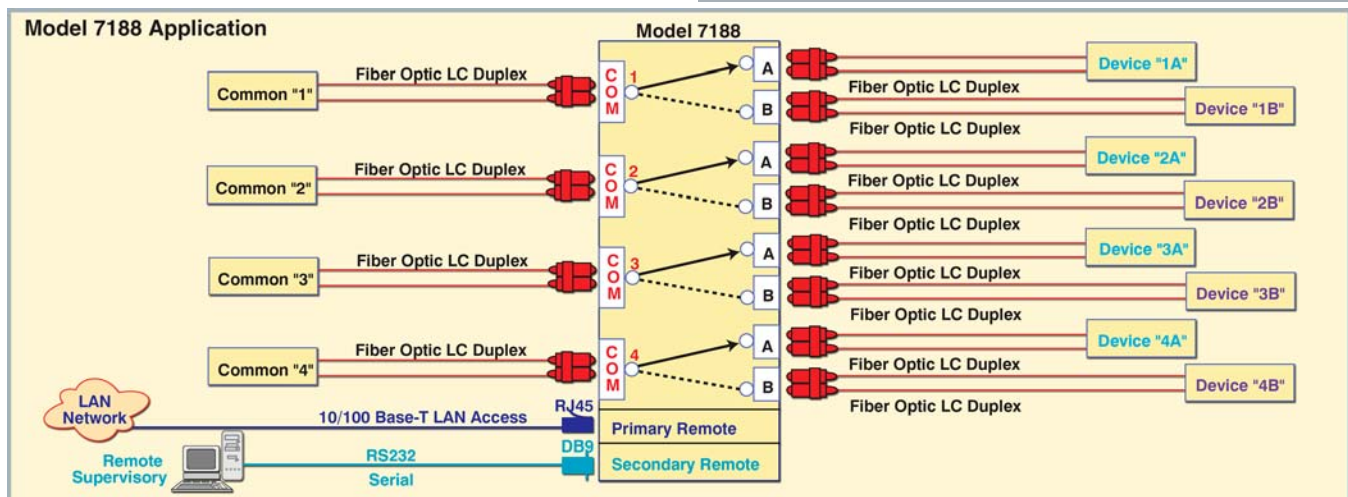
Model 7188 Application

Model 7188

Common "1"
Fiber Optic LC Duplex
COM 1
A
B
Device "1A"
Fiber Optic LC Duplex
Device "1B"
Fiber Optic LC Duplex

Common "2"
Fiber Optic LC Duplex
COM 2
A
B
Device "2A"
Fiber Optic LC Duplex
Device "2B"
Fiber Optic LC Duplex

Common "3"
Fiber Optic LC Duplex
COM 3
A
B
Device "3A"
Fiber Optic LC Duplex
Device "3B"
Fiber Optic LC Duplex

Common "4"
Fiber Optic LC Duplex
COM 4
A
B
Device "4A"
Fiber Optic LC Duplex
Device "4B"
Fiber Optic LC Duplex

LAN Network
10/100 Base-T LAN Access
RJ45
Primary Remote

Remote Supervisory
RS232
Serial
DB9
Secondary Remote